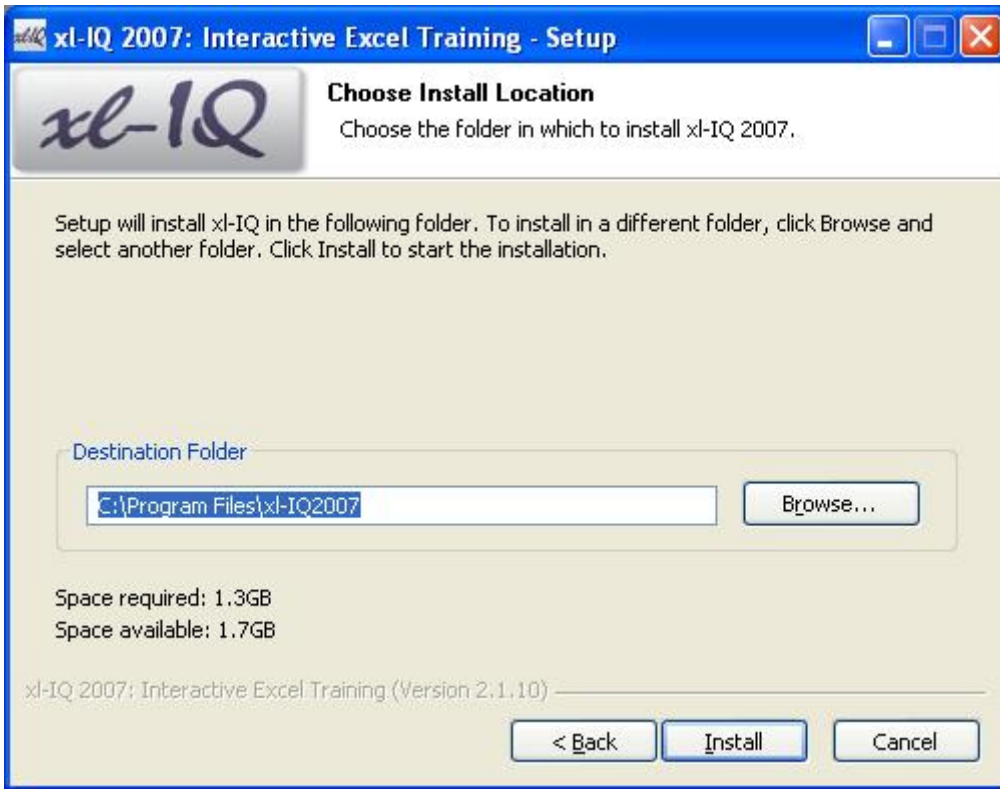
xl-IQ 2007: Interactive Excel Training - Setup

xl-IQ

Choose Install Location

Choose the folder in which to install xl-IQ 2007.

Setup will install xl-IQ in the following folder. To install in a different folder, click Browse and select another folder. Click Install to start the installation.

Destination Folder

C:\Program Files\xl-IQ2007

Browse...

Space required: 1.3GB
Space available: 1.7GB

xl-IQ 2007: Interactive Excel Training (Version 2.1.10)

< Back

Install

Cancel